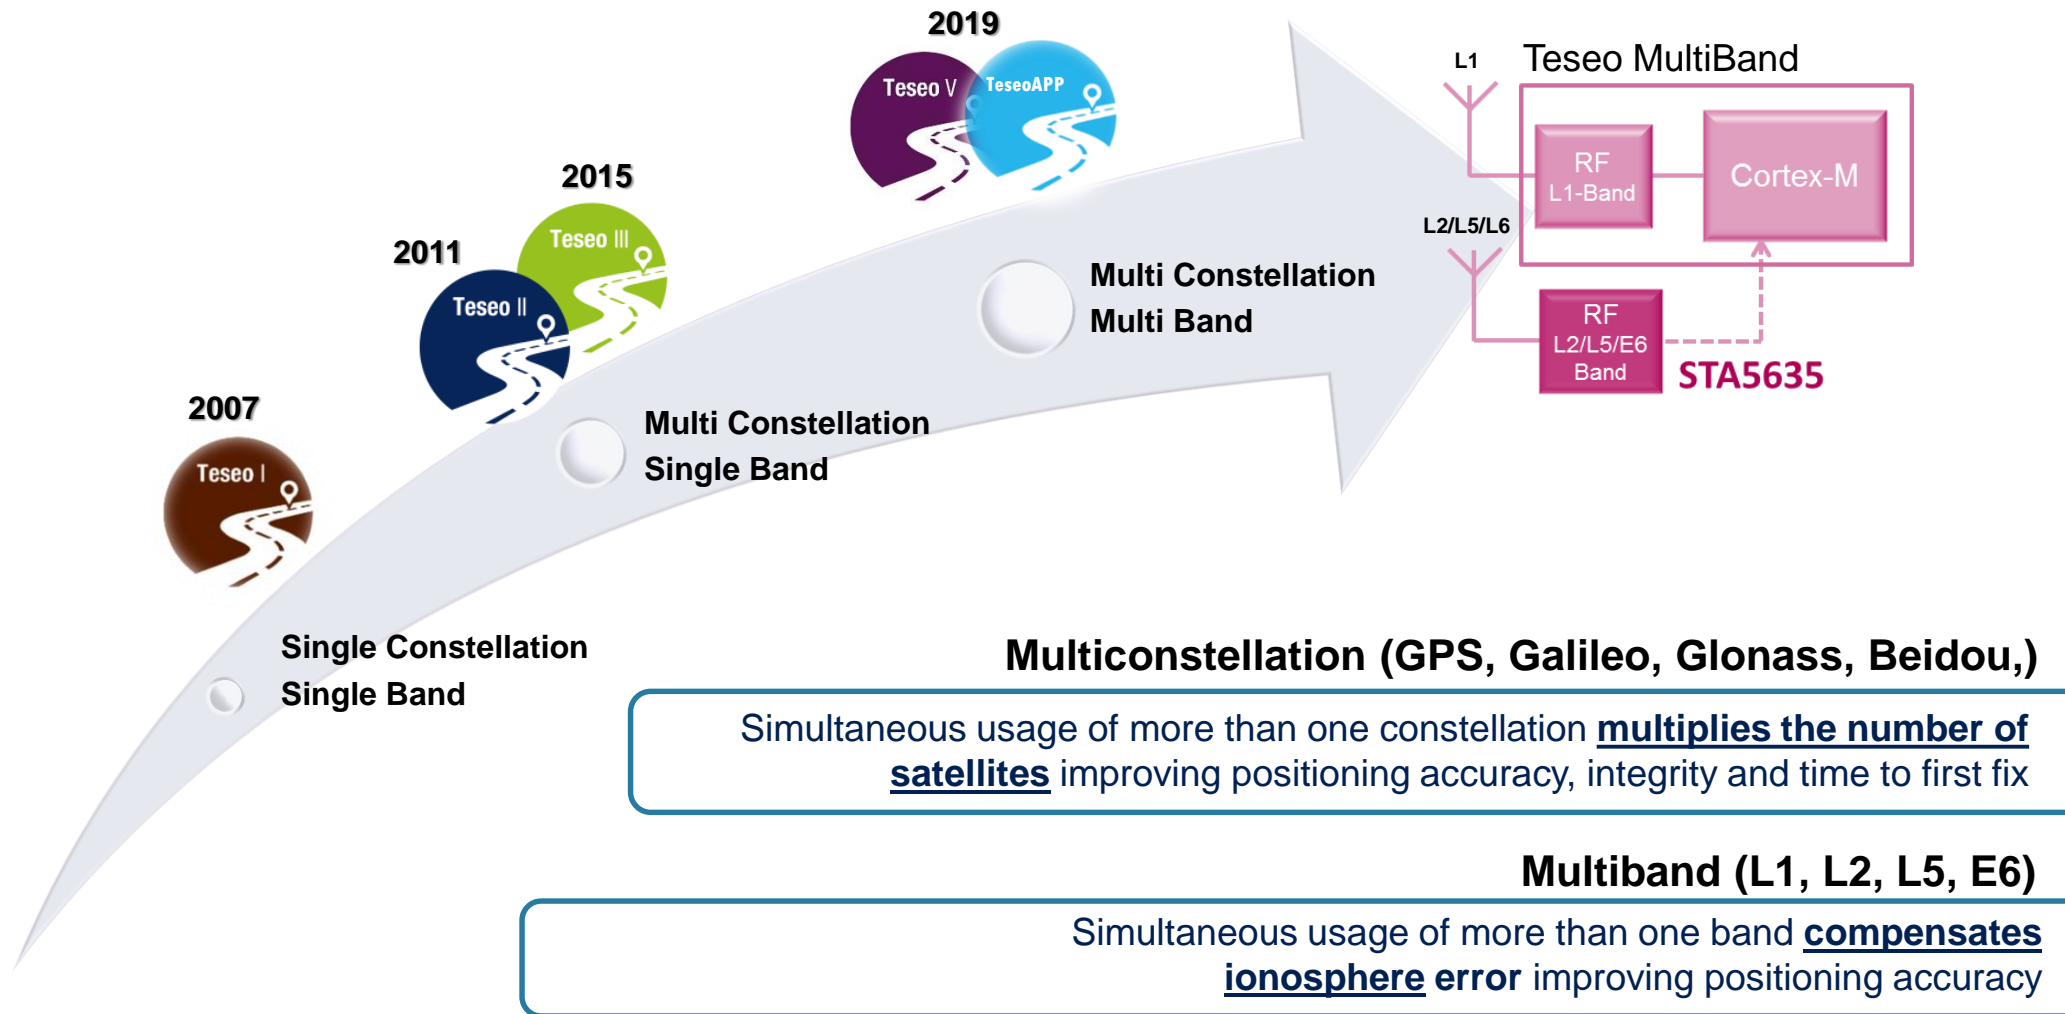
2019

Teseo V

TeseoAPP

2015

Teseo III

2011

Teseo II

2007

Teseo I

Single Constellation
Single Band

Multi Constellation
Single Band

Multi Constellation
Multi Band

L1

Teseo MultiBand

RF
L1-Band

Cortex-M

L2/L5/L6

RF
L2/L5/E6
Band

STA5635

Multiconstellation (GPS, Galileo, Glonass, Beidou,)

Simultaneous usage of more than one constellation multiplies the number of satellites improving positioning accuracy, integrity and time to first fix

Multiband (L1, L2, L5, E6)

Simultaneous usage of more than one band compensates ionosphere error improving positioning accuracy